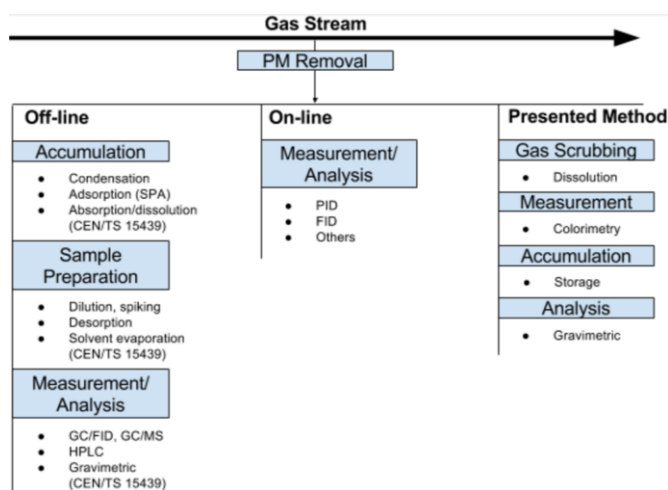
Gas Stream

PM Removal

Off-line

Accumulation

- Condensation
- Adsorption (SPA)
- Absorption/dissolution (CEN/TS 15439)

Sample Preparation

- Dilution, spiking
- Desorption
- Solvent evaporation (CEN/TS 15439)

Measurement/ Analysis

- GC/FID, GC/MS
- HPLC
- Gravimetric (CEN/TS 15439)

On-line

Measurement/ Analysis

- PID
- FID
- Others

Presented Method

Gas Scrubbing

- Dissolution

Measurement

- Colorimetry

Accumulation

- Storage

Analysis

- Gravimetric